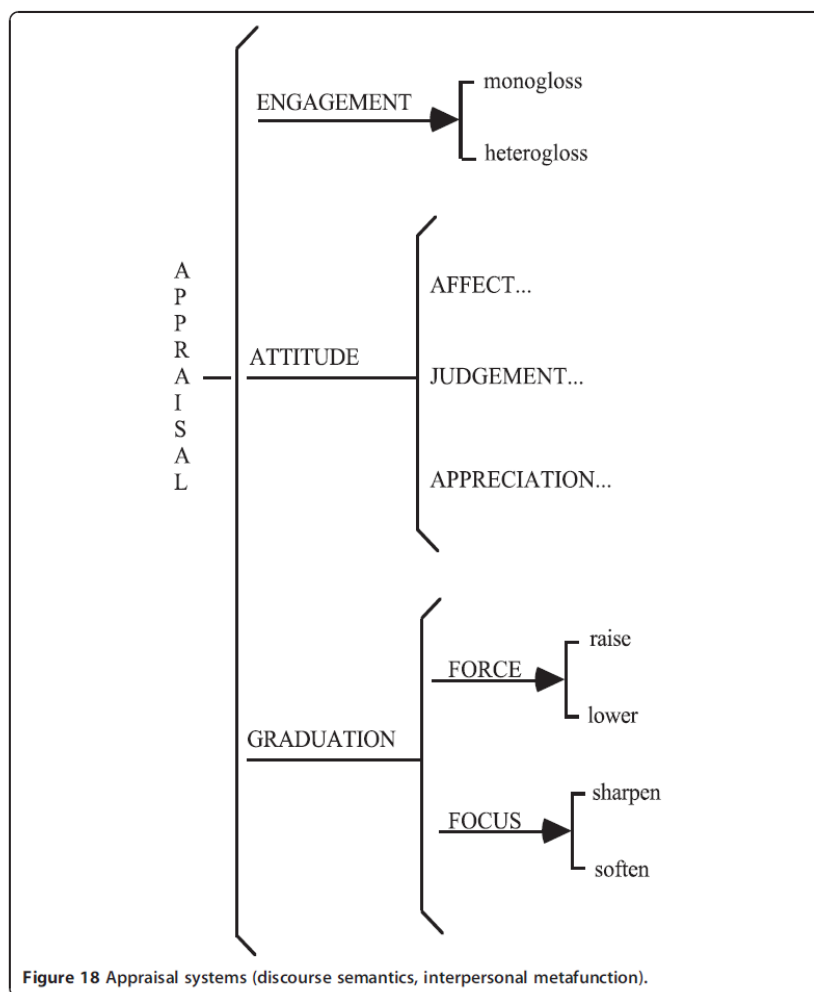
APPRAISAL

ENGAGEMENT

monogloss

heterogloss

ATTITUDE

AFFECT...

JUDGEMENT...

APPRECIATION...

GRADUATION

FORCE

raise

lower

FOCUS

sharpen

soften

Figure 18 Appraisal systems (discourse semantics, interpersonal metafunction).